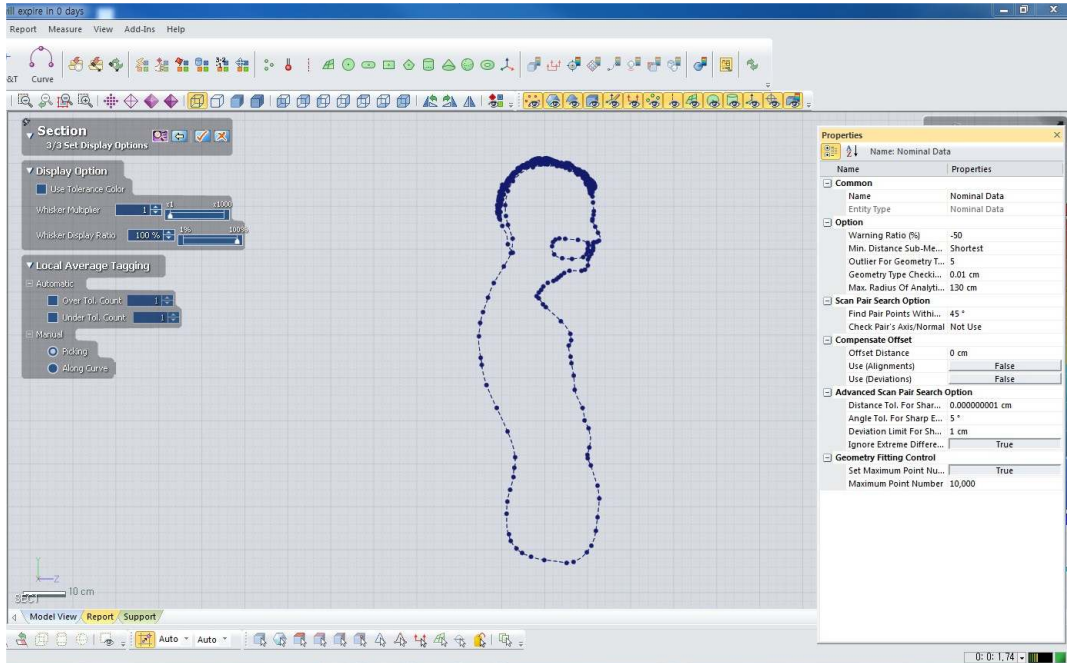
ill expire in 0 days

Report Measure View Add-Ins Help

&T Curve

Section
3/3 Set Display Options

▼ Display Option
Use Tolerance Color
Whisker Multiplier 1 x1 x1000
Whisker Display Ratio 100 % 1% 100%

▼ Local Average Tagging
Automatic
Over Tol. Count 1
Under Tol. Count 1
Manual
Picking
Along Curve

Z
10 cm
SECT

Model View Report Support

Auto Auto

Properties
Name: Nominal Data

| Name | Properties |
|---|---|
| Common | |
| Name | Nominal Data |
| Entity Type | Nominal Data |
| Option | |
| Warning Ratio (%) | -50 |
| Min. Distance Sub-Me... | Shortest |
| Outlier For Geometry T... | 5 |
| Geometry Type Checki... | 0.01 cm |
| Max. Radius Of Analyti... | 130 cm |
| Scan Pair Search Option | |
| Find Pair Points Withi... | 45 ° |
| Check Pair's Axis/Normal | Not Use |
| Compensate Offset | |
| Offset Distance | 0 cm |
| Use (Alignments) | False |
| Use (Deviations) | False |
| Advanced Scan Pair Search Option | |
| Distance Tol. For Shar... | 0.000000001 cm |
| Angle Tol. For Sharp E... | 5 ° |
| Deviation Limit For Sh... | 1 cm |
| Ignore Extreme Differe... | True |
| Geometry Fitting Control | |
| Set Maximum Point Nu... | True |
| Maximum Point Number | 10,000 |

0: 0: 1,74